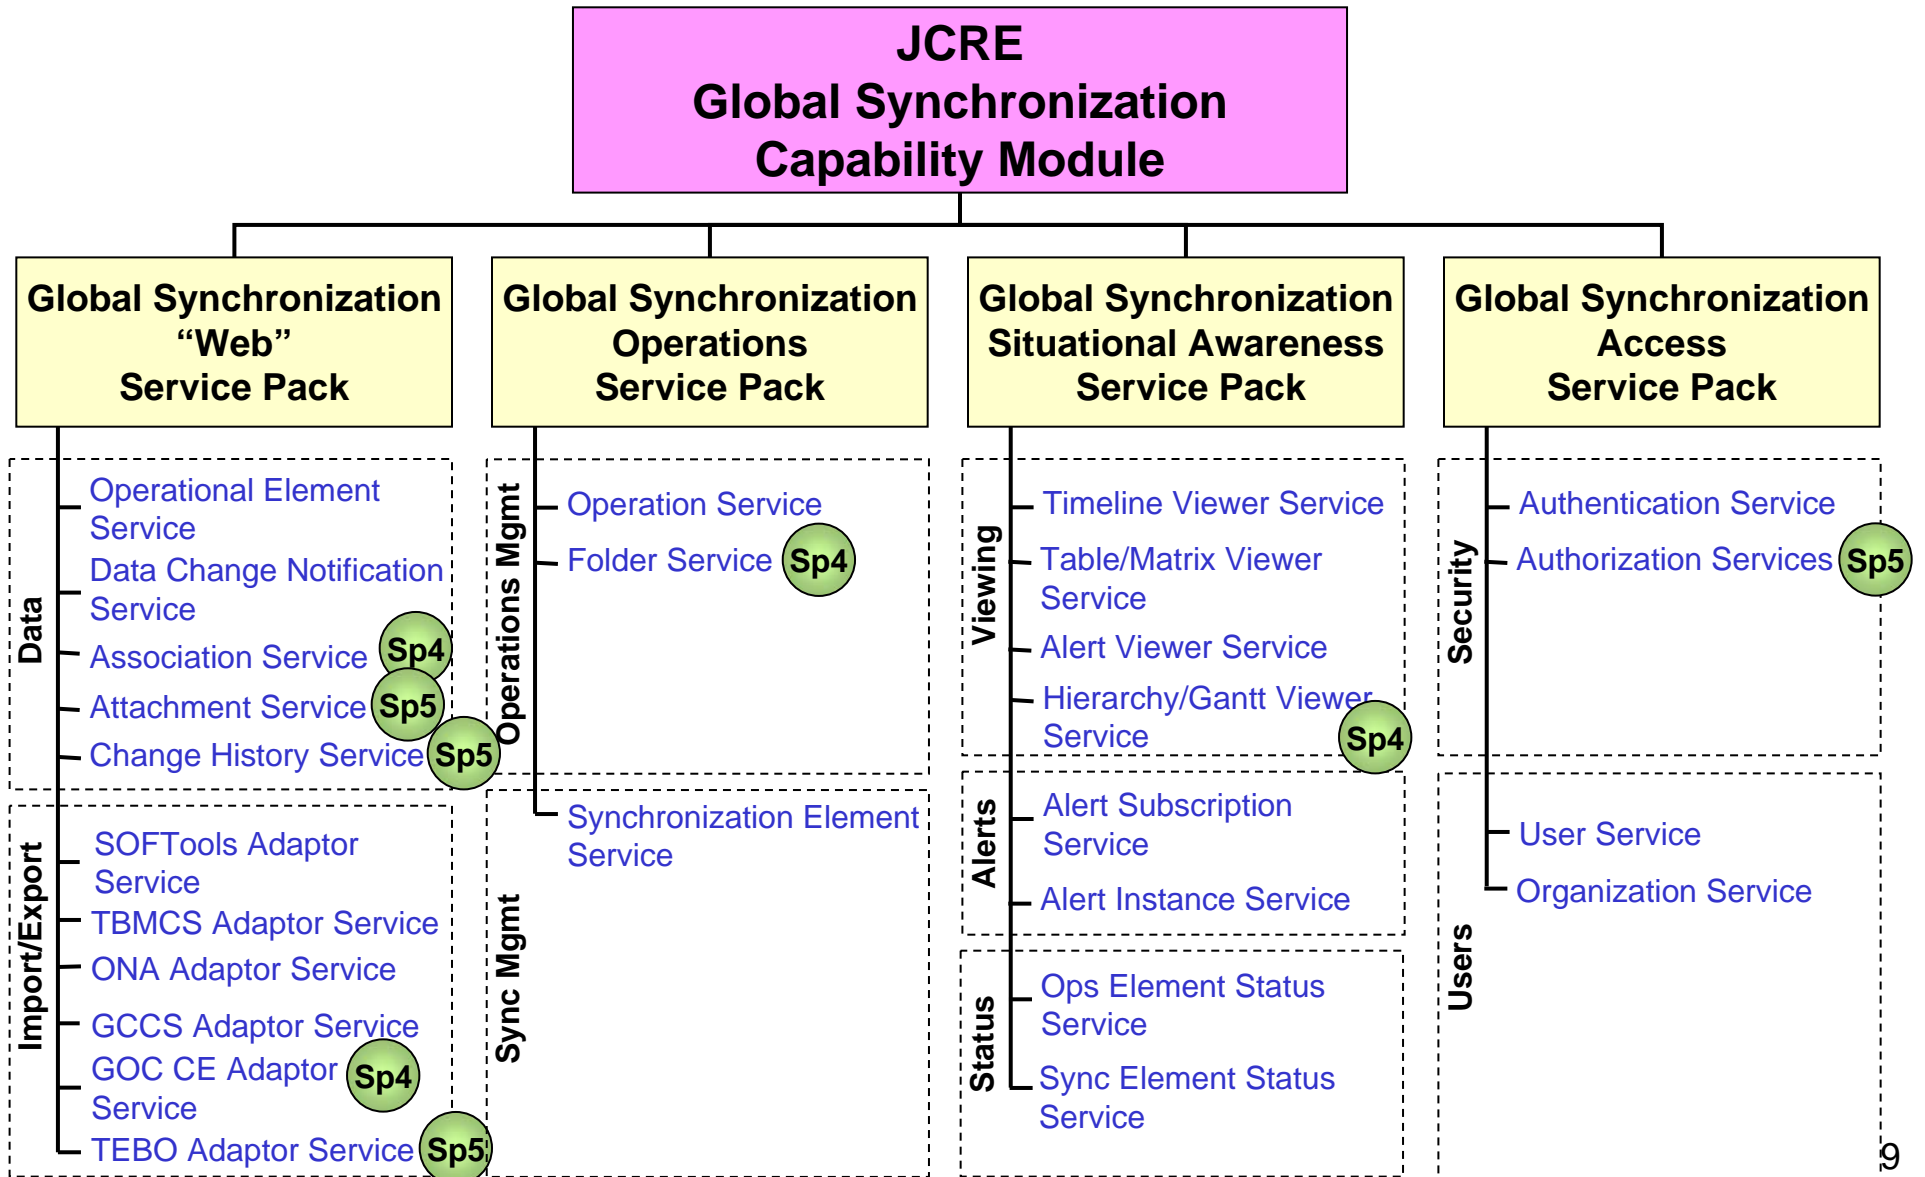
JCRE
Global Synchronization
Capability Module

Global Synchronization
“Web”
Service Pack

Data
Operational Element Service
Data Change Notification Service
Association Service Sp4
Attachment Service Sp5
Change History Service Sp5

Import/Export
SOFTools Adaptor Service
TBMCS Adaptor Service
ONA Adaptor Service
GCCS Adaptor Service
GOC CE Adaptor Service Sp4
TEBO Adaptor Service Sp5

Global Synchronization
Operations
Service Pack

Operations Mgmt
Operation Service
Folder Service Sp4

Sync Mgmt
Synchronization Element Service

Global Synchronization
Situational Awareness
Service Pack

Viewing
Timeline Viewer Service
Table/Matrix Viewer Service
Alert Viewer Service
Hierarchy/Gantt Viewer Service Sp4

Alerts
Alert Subscription Service
Alert Instance Service

Status
Ops Element Status Service
Sync Element Status Service

Global Synchronization
Access
Service Pack

Security
Authentication Service
Authorization Services Sp5

Users
User Service
Organization Service

9